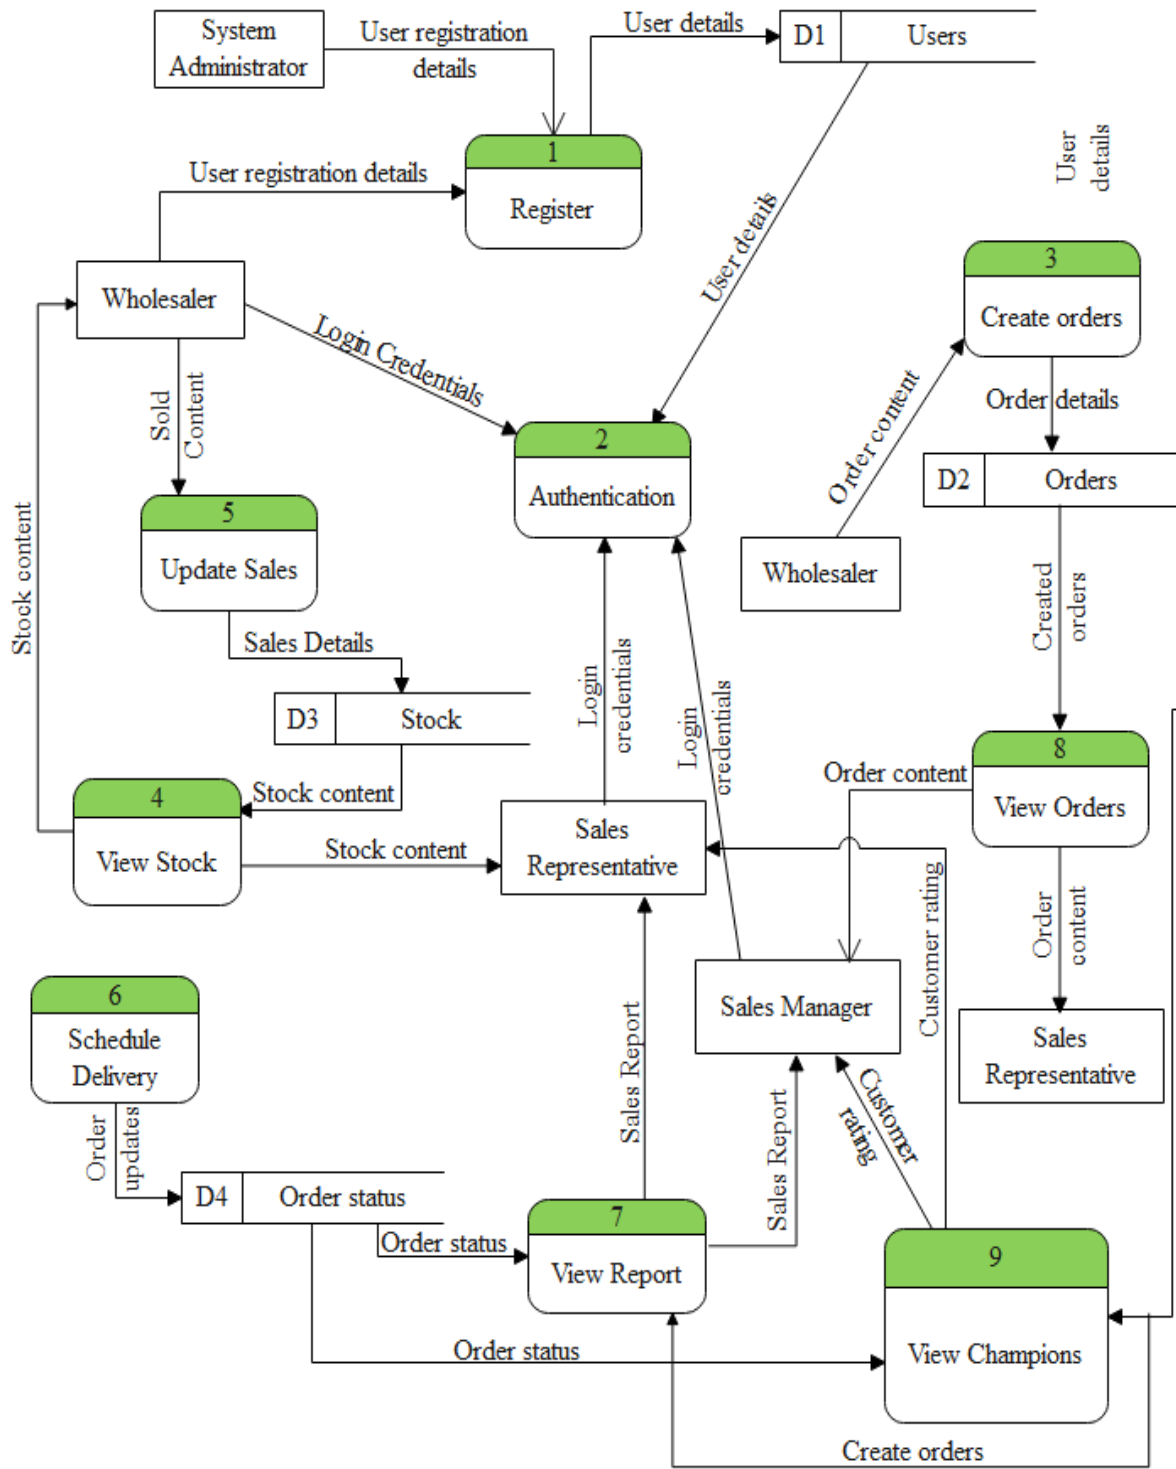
System Administrator

User registration details

User details

D1 Users

1
Register

User registration details

User details

User details

Wholesaler

Login Credentials

3
Create orders

Order details

Order content

Sold Content

2
Authentication

D2 Orders

5
Update Sales

Wholesaler

Stock content

Sales Details

Created orders

D3 Stock

Login credentials

Login credentials

8
View Orders

Order content

4
View Stock

Stock content

Stock content

Sales Representative

Customer rating

Order content

6
Schedule Delivery

Sales Manager

Sales Representative

Sales Report

Order updates

Sales Report

Customer rating

D4 Order status

Order status

7
View Report

9
View Champions

Order status

Create orders